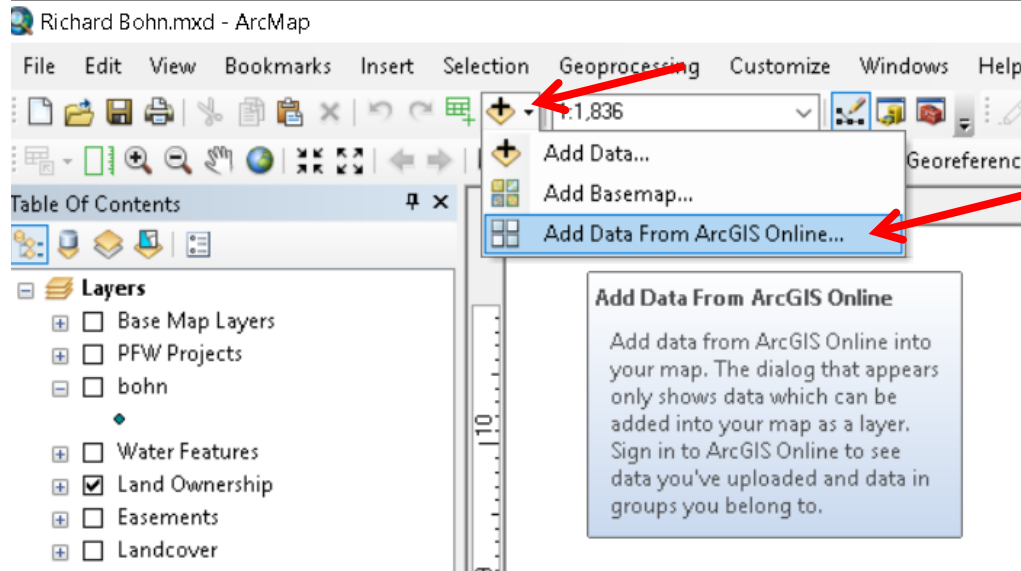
Richard Bohn.mxd - ArcMap

File Edit View Bookmarks Insert Selection Geoprocessing Customize Windows Help

1:1,836

Add Data...
Add Basemap...
Add Data From ArcGIS Online...

Georeferenc

Table Of Contents

Layers
Base Map Layers
PFW Projects
bohn
Water Features
Land Ownership
Easements
Landcover

10

Add Data From ArcGIS Online

Add data from ArcGIS Online into your map. The dialog that appears only shows data which can be added into your map as a layer. Sign in to ArcGIS Online to see data you've uploaded and data in groups you belong to.